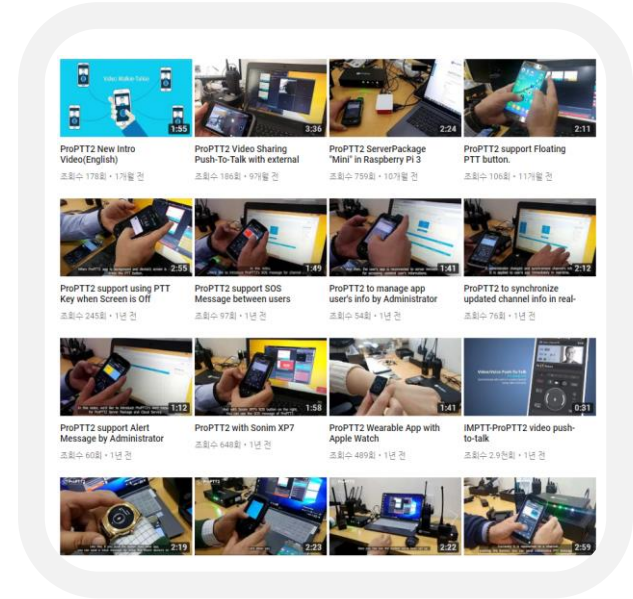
Video Walkie Talkie

1:55
ProPTT2 New Intro Video(English)
조회수 178회 • 1개월 전

3:36
ProPTT2 Video Sharing Push-To-Talk with external
조회수 186회 • 9개월 전

2:24
ProPTT2 ServerPackage "Mini" in Raspberry Pi 3
조회수 759회 • 10개월 전

2:11
ProPTT2 support Floating PTT button.
조회수 106회 • 11개월 전

2:55
ProPTT2 support using PTT Key when Screen is Off
조회수 245회 • 1년 전

1:49
ProPTT2 support SOS Message between users
조회수 97회 • 1년 전

1:41
ProPTT2 to manage app user's info by Administrator
조회수 54회 • 1년 전

2:12
ProPTT2 to synchronize updated channel info in real-
조회수 76회 • 1년 전

1:12
ProPTT2 support Alert Message by Administrator
조회수 60회 • 1년 전

1:58
ProPTT2 with Sonim XP7
조회수 648회 • 1년 전

1:41
ProPTT2 Wearable App with Apple Watch
조회수 489회 • 1년 전

0:31
IMPTT-ProPTT2 video push-to-talk
조회수 2.9천회 • 1년 전

2:19

2:23

2:22

2:59